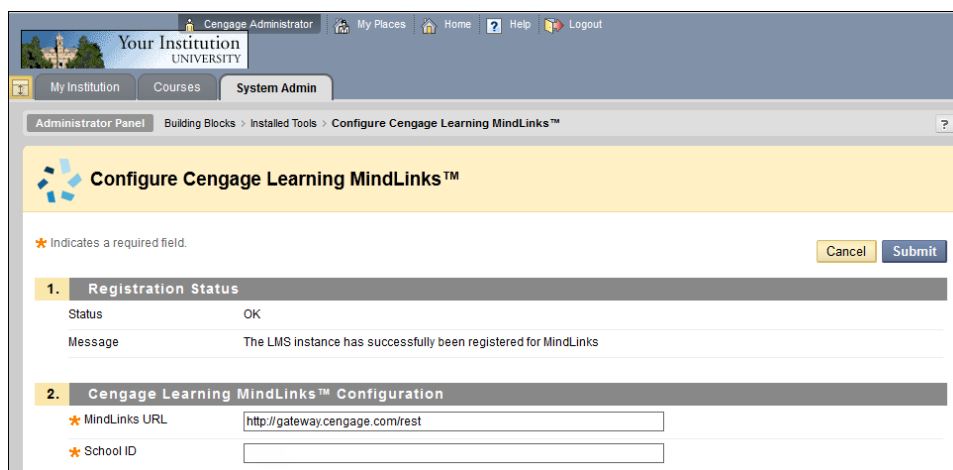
Cengage Administrator My Places Home ? Help Logout

Your Institution UNIVERSITY

My Institution Courses System Admin

Administrator Panel Building Blocks > Installed Tools > Configure Cengage Learning MindLinks™ ?

Configure Cengage Learning MindLinks™

* Indicates a required field.

Cancel Submit

1. Registration Status

| Status | OK |
|---|---|
| Message | The LMS instance has successfully been registered for MindLinks |

2. Cengage Learning MindLinks™ Configuration

* MindLinks URL http://gateway.cengage.com/rest

* School ID